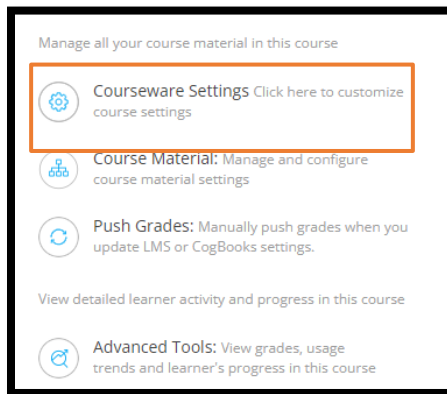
Manage all your course material in this course

Courseware Settings Click here to customize course settings

Course Material: Manage and configure course material settings

Push Grades: Manually push grades when you update LMS or CogBooks settings.

View detailed learner activity and progress in this course

Advanced Tools: View grades, usage trends and learner's progress in this course